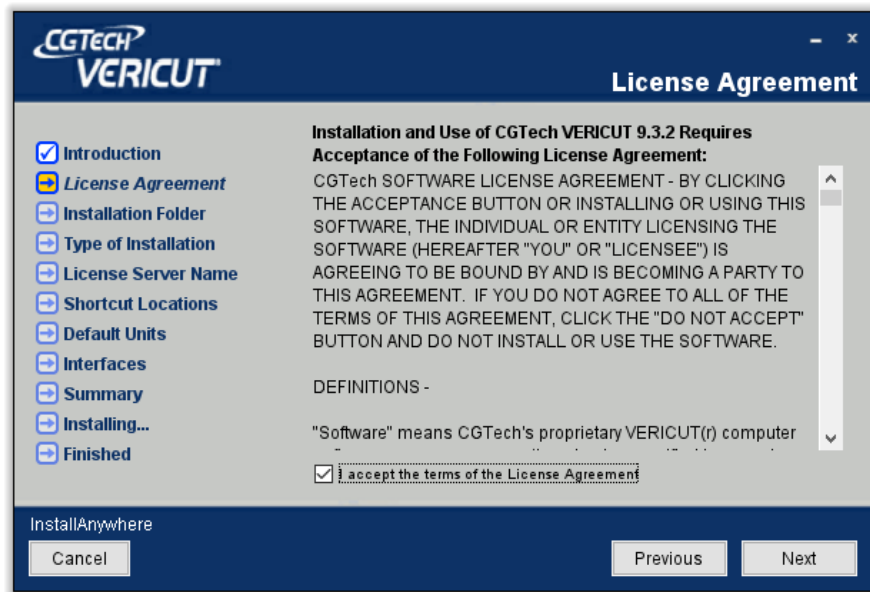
CGTECH VERICUT

- x

License Agreement

Introduction
License Agreement
Installation Folder
Type of Installation
License Server Name
Shortcut Locations
Default Units
Interfaces
Summary
Installing...
Finished

Installation and Use of CGTech VERICUT 9.3.2 Requires Acceptance of the Following License Agreement:

CGTech SOFTWARE LICENSE AGREEMENT - BY CLICKING THE ACCEPTANCE BUTTON OR INSTALLING OR USING THIS SOFTWARE, THE INDIVIDUAL OR ENTITY LICENSING THE SOFTWARE (HEREAFTER "YOU" OR "LICENSEE") IS AGREEING TO BE BOUND BY AND IS BECOMING A PARTY TO THIS AGREEMENT. IF YOU DO NOT AGREE TO ALL OF THE TERMS OF THIS AGREEMENT, CLICK THE "DO NOT ACCEPT" BUTTON AND DO NOT INSTALL OR USE THE SOFTWARE.

DEFINITIONS -

"Software" means CGTech's proprietary VERICUT(r) computer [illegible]

I accept the terms of the License Agreement

InstallAnywhere

Cancel

Previous

Next